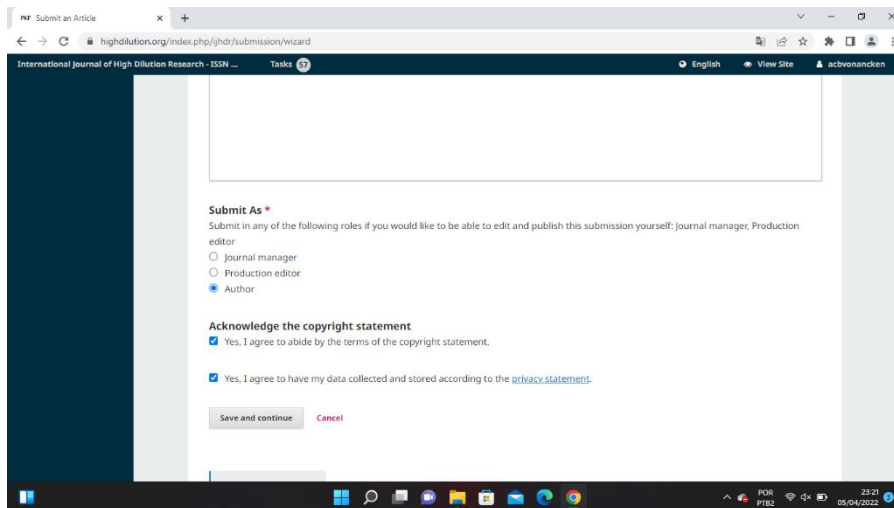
PKP Submit an Article × +

highdilution.org/index.php/ijhdr/submission/wizard

International Journal of High Dilution Research - ISSN ... Tasks 57 English View Site acbvonancken

Submit As *

Submit in any of the following roles if you would like to be able to edit and publish this submission yourself: Journal manager, Production editor

Journal manager

Production editor

Author

Acknowledge the copyright statement

Yes, I agree to abide by the terms of the copyright statement.

Yes, I agree to have my data collected and stored according to the privacy statement.

Save and continue Cancel

POR PTB2 23:21 05/04/2022